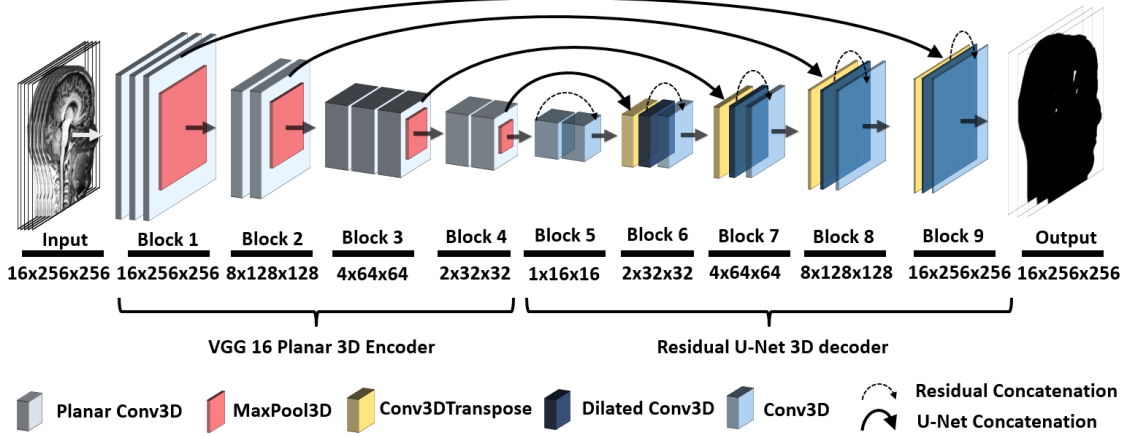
Input
16x256x256

Block 1
16x256x256

Block 2
8x128x128

Block 3
4x64x64

Block 4
2x32x32

Block 5
1x16x16

Block 6
2x32x32

Block 7
4x64x64

Block 8
8x128x128

Block 9
16x256x256

Output
16x256x256

VGG 16 Planar 3D Encoder

Residual U-Net 3D decoder

Planar Conv3D MaxPool3D Conv3DTranspose Dilated Conv3D Conv3D

Residual Concatenation
U-Net Concatenation